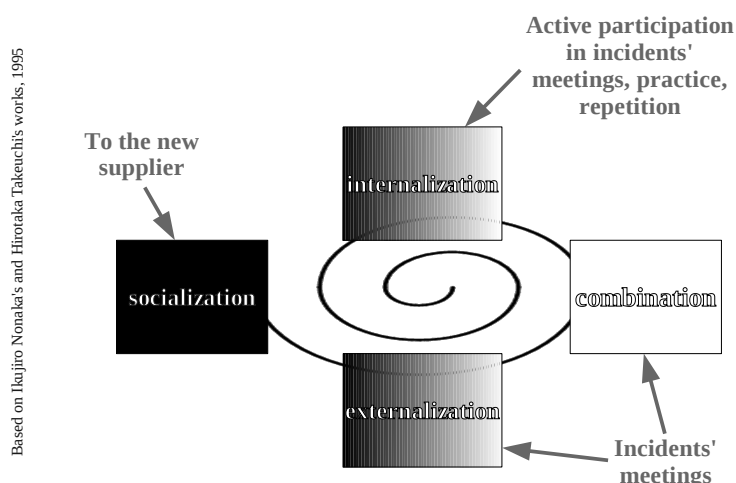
Based on Ikujiro Nonaka's and Hirotaka Takeuchi's works, 1995

Active participation in incidents' meetings, practice, repetition

To the new supplier

internalization

socialization

combination

externalization

Incidents' meetings